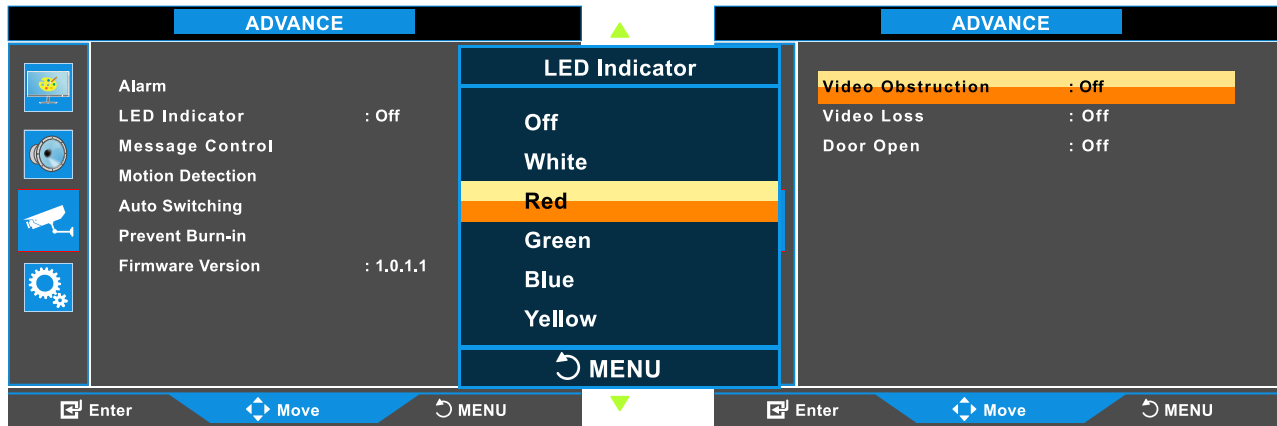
ADVANCE

Alarm
LED Indicator : Off
Message Control
Motion Detection
Auto Switching
Prevent Burn-in
Firmware Version : 1.0.1.1

LED Indicator
Off
White
Red
Green
Blue
Yellow
MENU

Enter Move MENU

ADVANCE

Video Obstruction : Off
Video Loss : Off
Door Open : Off

Enter Move MENU